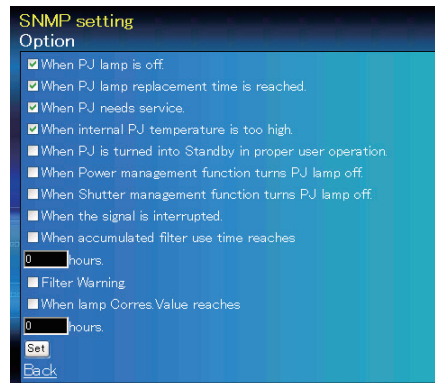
SNMP setting
Option

When PJ lamp is off.
When PJ lamp replacement time is reached.
When PJ needs service.
When internal PJ temperature is too high.
When PJ is turned into Standby in proper user operation.
When Power management function turns PJ lamp off.
When Shutter management function turns PJ lamp off.
When the signal is interrupted.
When accumulated filter use time reaches
0 hours.
Filter Warning.
When lamp Corres.Value reaches
0 hours.
Set
Back